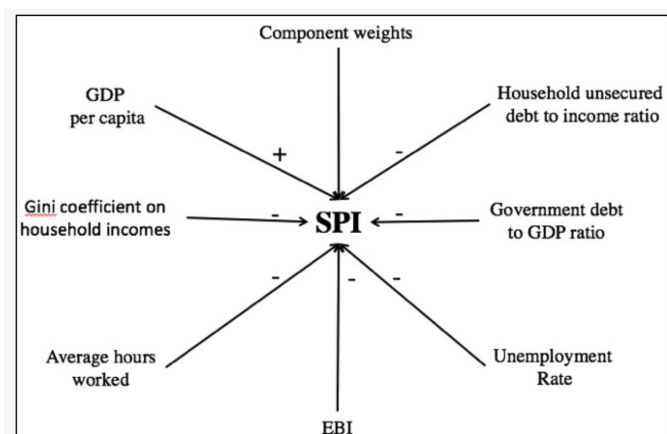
Component weights

GDP per capita

+

Household unsecured debt to income ratio

-

Gini coefficient on household incomes

-

SPI

-

Government debt to GDP ratio

-

-

-

Average hours worked

Unemployment Rate

EBI